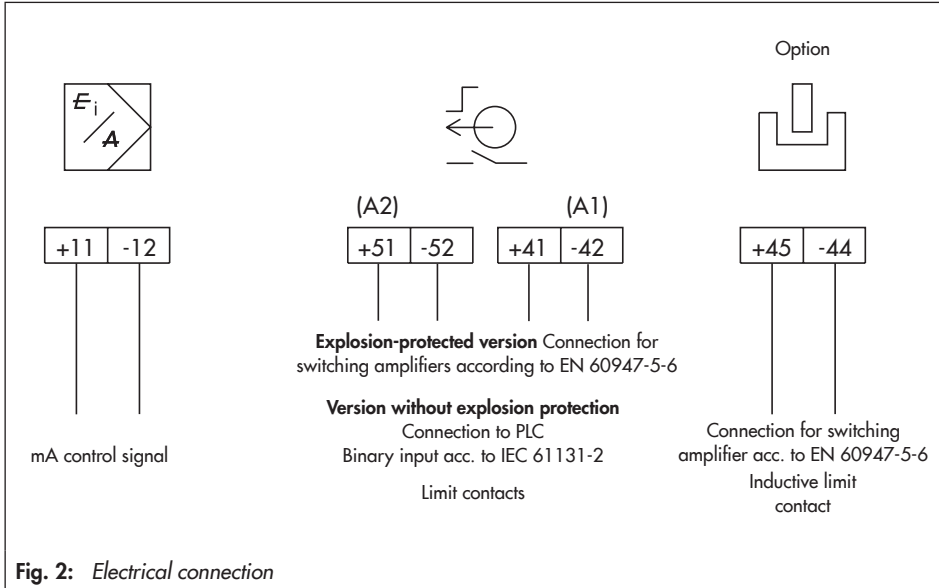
Option

$E_i$
$A$

(A2)
(A1)

| +11 | -12 |
|---|---|

| +51 | -52 |
|---|---|

| +41 | -42 |
|---|---|

| +45 | -44 |
|---|---|

**Explosion-protected version** Connection for switching amplifiers according to EN 60947-5-6

**Version without explosion protection**
Connection to PLC
Binary input acc. to IEC 61131-2

Limit contacts

mA control signal

Connection for switching amplifier acc. to EN 60947-5-6
Inductive limit contact

**Fig. 2:** *Electrical connection*